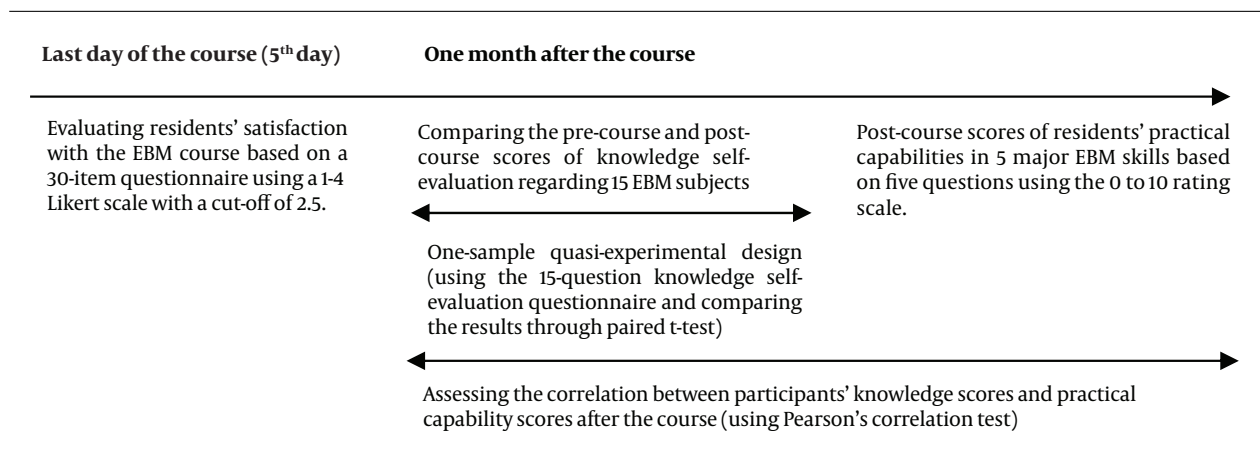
Last day of the course ($5^{th}$ day)

One month after the course

Evaluating residents' satisfaction with the EBM course based on a 30-item questionnaire using a 1-4 Likert scale with a cut-off of 2.5.

Comparing the pre-course and post-course scores of knowledge self-evaluation regarding 15 EBM subjects

Post-course scores of residents' practical capabilities in 5 major EBM skills based on five questions using the 0 to 10 rating scale.

One-sample quasi-experimental design (using the 15-question knowledge self-evaluation questionnaire and comparing the results through paired t-test)

Assessing the correlation between participants' knowledge scores and practical capability scores after the course (using Pearson's correlation test)